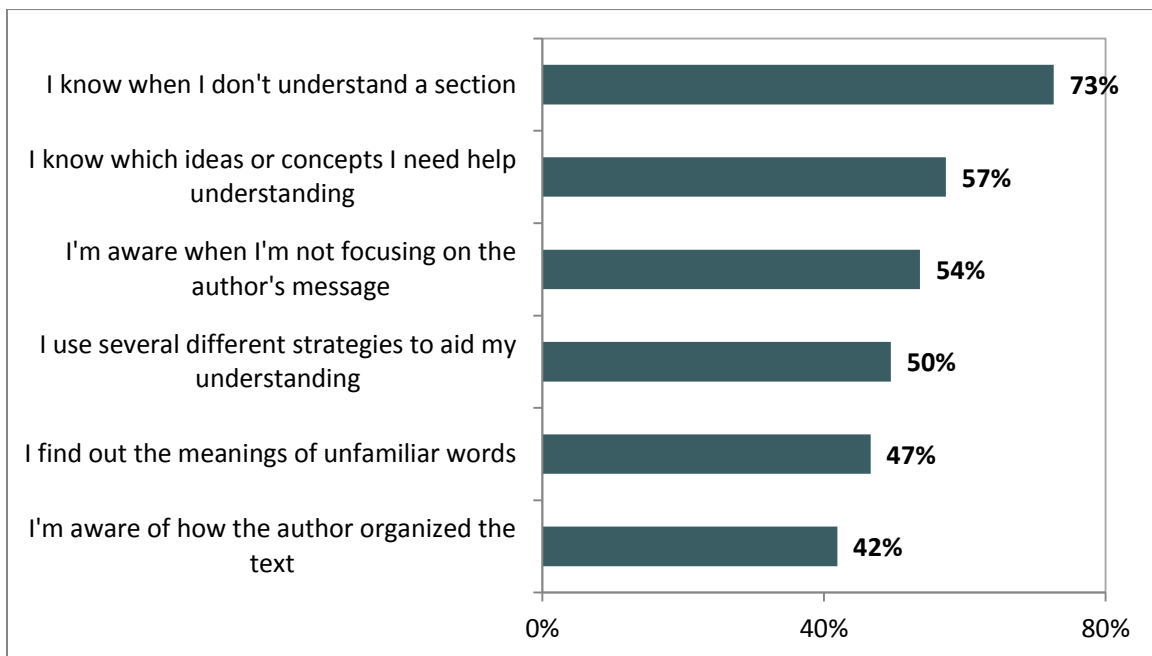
I know when I don't understand a section
73%

I know which ideas or concepts I need help understanding
57%

I'm aware when I'm not focusing on the author's message
54%

I use several different strategies to aid my understanding
50%

I find out the meanings of unfamiliar words
47%

I'm aware of how the author organized the text
42%

0%
40%
80%